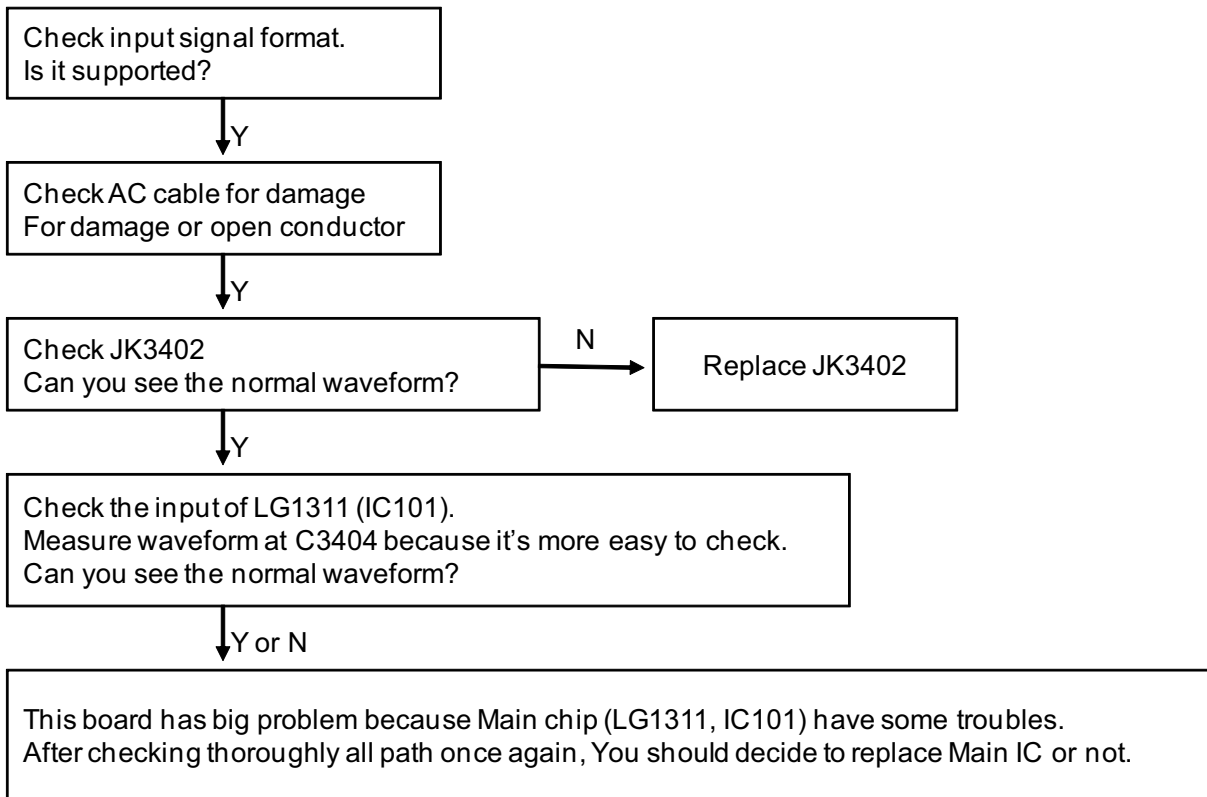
Check input signal format.
Is it supported?

Y

Check AC cable for damage
For damage or open conductor

Y

Check JK3402
Can you see the normal waveform?

N

Replace JK3402

Y

Check the input of LG1311 (IC101).
Measure waveform at C3404 because it's more easy to check.
Can you see the normal waveform?

Y or N

This board has big problem because Main chip (LG1311, IC101) have some troubles.
After checking thoroughly all path once again, You should decide to replace Main IC or not.